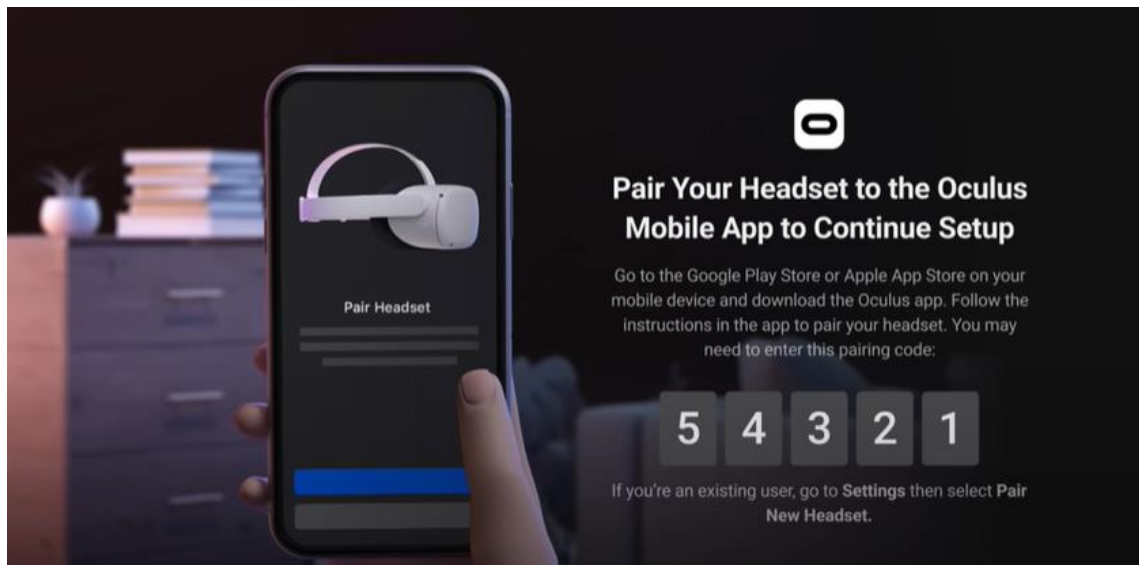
Pair Headset

Pair Your Headset to the Oculus Mobile App to Continue Setup

Go to the Google Play Store or Apple App Store on your mobile device and download the Oculus app. Follow the instructions in the app to pair your headset. You may need to enter this pairing code:

5 4 3 2 1

If you're an existing user, go to Settings then select Pair New Headset.